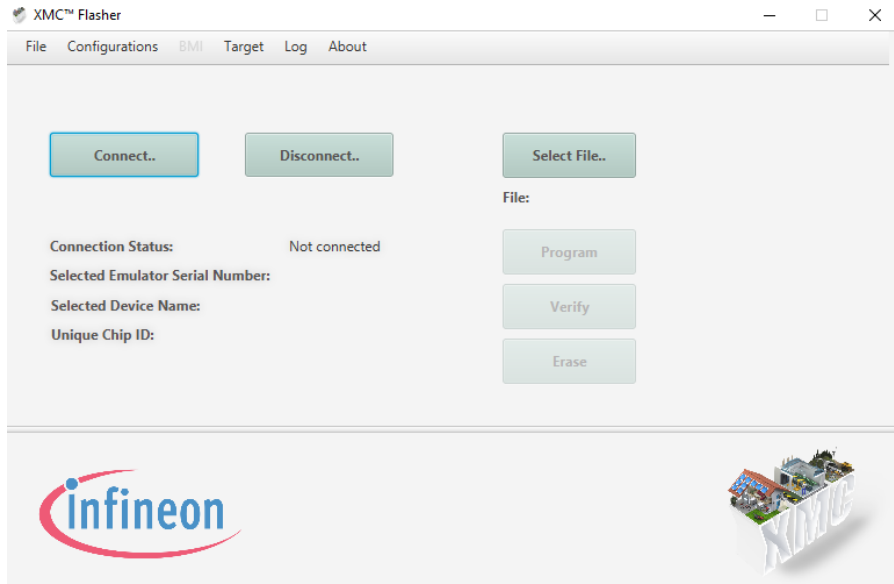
XMC™ Flasher

File Configurations BMI Target Log About

Connect..

Disconnect..

Select File..

File:

Connection Status: Not connected

Selected Emulator Serial Number:

Selected Device Name:

Unique Chip ID:

Program

Verify

Erase

infineon

XMC